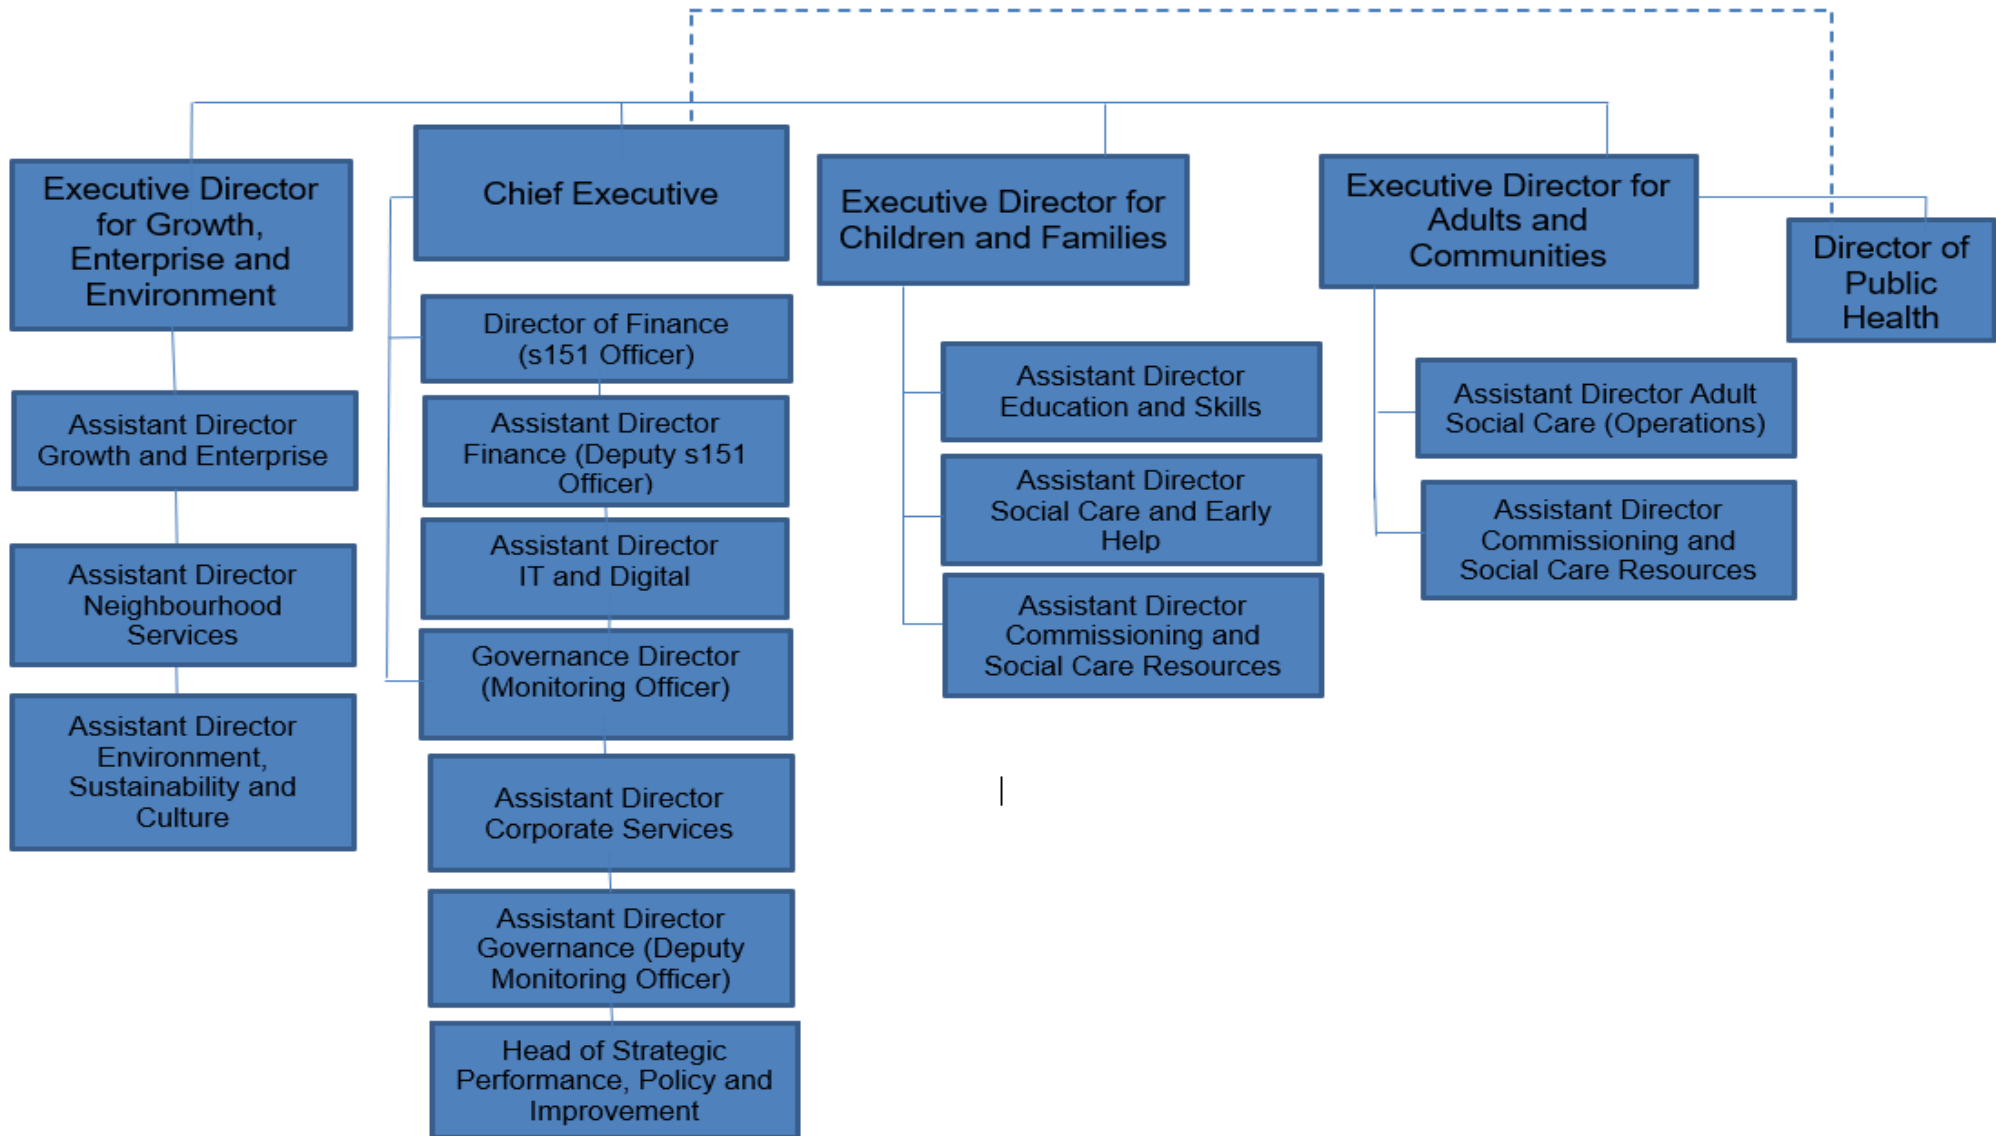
Executive Director for Growth, Enterprise and Environment

Assistant Director Growth and Enterprise

Assistant Director Neighbourhood Services

Assistant Director Environment, Sustainability and Culture

Chief Executive

Director of Finance (s151 Officer)

Assistant Director Finance (Deputy s151 Officer)

Assistant Director IT and Digital

Governance Director (Monitoring Officer)

Assistant Director Corporate Services

Assistant Director Governance (Deputy Monitoring Officer)

Head of Strategic Performance, Policy and Improvement

Executive Director for Children and Families

Assistant Director Education and Skills

Assistant Director Social Care and Early Help

Assistant Director Commissioning and Social Care Resources

Executive Director for Adults and Communities

Assistant Director Adult Social Care (Operations)

Assistant Director Commissioning and Social Care Resources

Director of Public Health